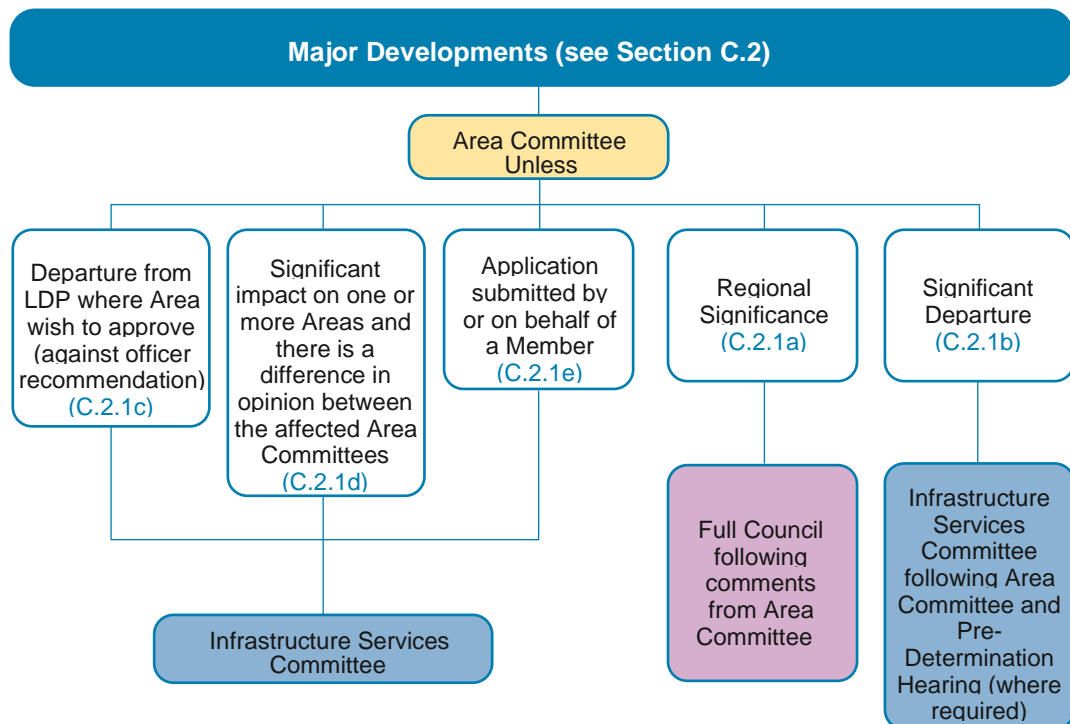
Major Developments (see Section C.2)

Area Committee Unless

Departure from LDP where Area wish to approve (against officer recommendation) (C.2.1c)

Significant impact on one or more Areas and there is a difference in opinion between the affected Area Committees (C.2.1d)

Application submitted by or on behalf of a Member (C.2.1e)

Regional Significance (C.2.1a)

Significant Departure (C.2.1b)

Full Council following comments from Area Committee

Infrastructure Services Committee following Area Committee and Pre-Determination Hearing (where required)

Infrastructure Services Committee